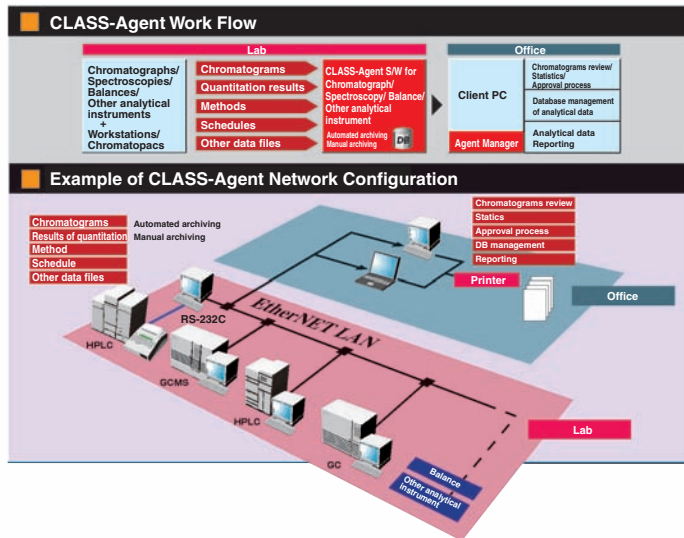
CLASS-Agent Work Flow

Lab

Chromatographs/ Spectroscopies/ Balances/ Other analytical instruments + Workstations/ Chromatopacs

Chromatograms
Quantitation results
Methods
Schedules
Other data files

CLASS-Agent S/W for Chromatograph/ Spectroscopy/ Balance/ Other analytical instrument
Automated archiving
Manual archiving
DB

Office

Client PC
Agent Manager

Chromatograms review/ Statistics/ Approval process
Database management of analytical data
Analytical data Reporting

Example of CLASS-Agent Network Configuration

Chromatograms
Results of quantitation
Method
Schedule
Other data files

Automated archiving
Manual archiving

Chromatograms review
Statics
Approval process
DB management
Reporting

Printer

Office

RS-232C

EtherNET LAN

HPLC

GCMS

HPLC

GC

Lab

Balance

Other analytical instrument